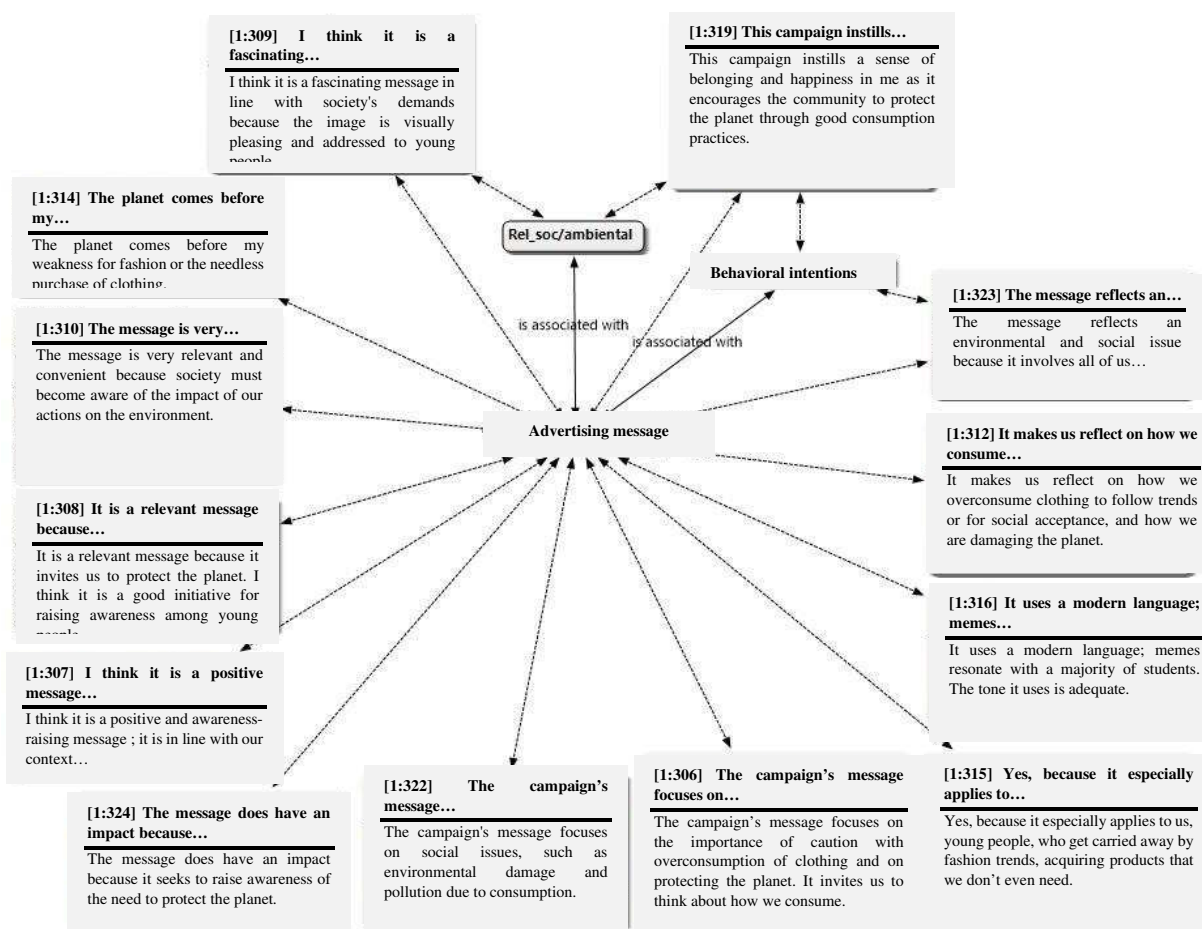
[1:309] I think it is a fascinating…

I think it is a fascinating message in line with society's demands because the image is visually pleasing and addressed to young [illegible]

[1:319] This campaign instills…

This campaign instills a sense of belonging and happiness in me as it encourages the community to protect the planet through good consumption practices.

[1:314] The planet comes before my…

The planet comes before my weakness for fashion or the needless purchase of clothing.

Rel_soc/ambiental

Behavioral intentions

[1:323] The message reflects an…

The message reflects an environmental and social issue because it involves all of us…

is associated with

is associated with

[1:310] The message is very…

The message is very relevant and convenient because society must become aware of the impact of our actions on the environment.

Advertising message

[1:312] It makes us reflect on how we consume…

It makes us reflect on how we overconsume clothing to follow trends or for social acceptance, and how we are damaging the planet.

[1:308] It is a relevant message because…

It is a relevant message because it invites us to protect the planet. I think it is a good initiative for raising awareness among young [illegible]

[1:316] It uses a modern language; memes…

It uses a modern language; memes resonate with a majority of students. The tone it uses is adequate.

[1:307] I think it is a positive message…

I think it is a positive and awareness-raising message ; it is in line with our context…

[1:322] The campaign's message…

The campaign's message focuses on social issues, such as environmental damage and pollution due to consumption.

[1:306] The campaign's message focuses on…

The campaign's message focuses on the importance of caution with overconsumption of clothing and on protecting the planet. It invites us to think about how we consume.

[1:315] Yes, because it especially applies to…

Yes, because it especially applies to us, young people, who get carried away by fashion trends, acquiring products that we don't even need.

[1:324] The message does have an impact because…

The message does have an impact because it seeks to raise awareness of the need to protect the planet.